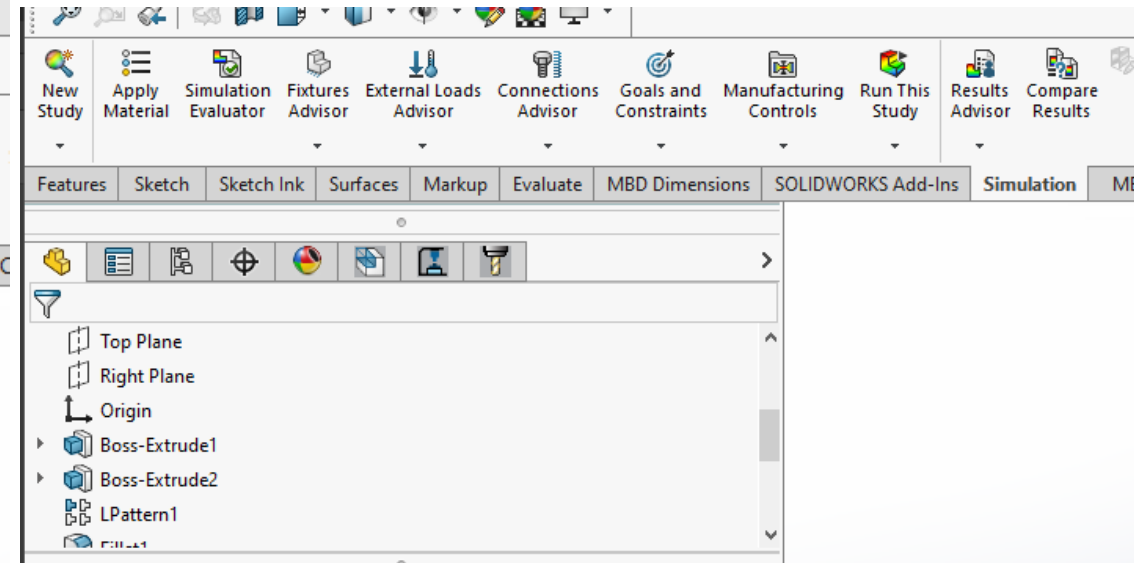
New Study
Apply Material
Simulation Evaluator
Fixtures Advisor
External Loads Advisor
Connections Advisor
Goals and Constraints
Manufacturing Controls
Run This Study
Results Advisor
Compare Results

Features | Sketch | Sketch Ink | Surfaces | Markup | Evaluate | MBD Dimensions | SOLIDWORKS Add-Ins | Simulation | MB

Top Plane
Right Plane
Origin
Boss-Extrude1
Boss-Extrude2
LPattern1
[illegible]